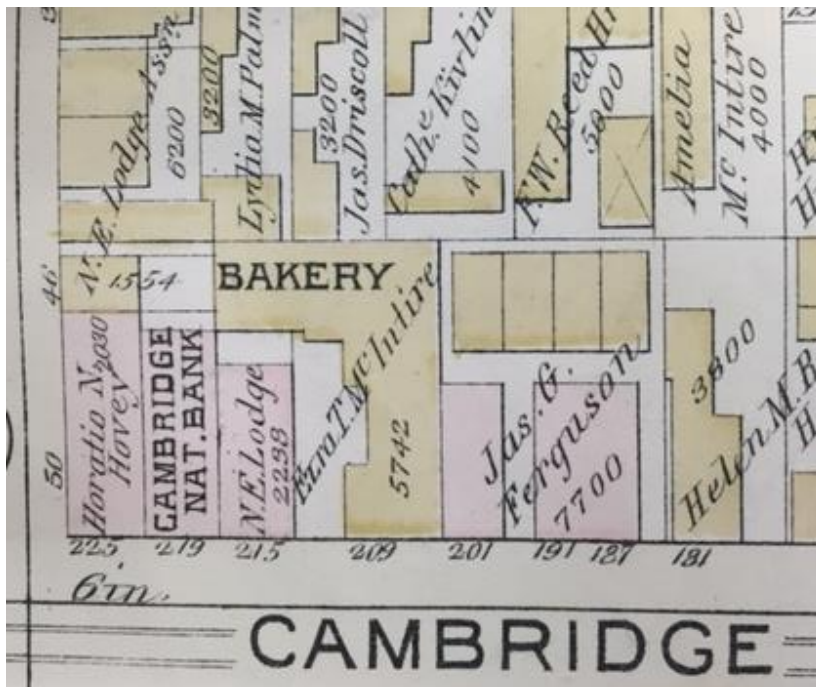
N.E. Lodge Ass'n
6200
3200
Lydia M. Palm
3200
Jas. Driscoll
Cath. Kivlin
4100
F.W. Reed
5000
Amelia
McIntire
4000
46
1554
BAKERY
Ezra T. McIntire
Horatio N. Hovey
2030
CAMBRIDGE NAT. BANK
N.E. Lodge
2238
5742
Jas. G. Ferguson
7700
3800
Helen M. B
50
225
219
215
209
201
191
187
181
6in.
CAMBRIDGE